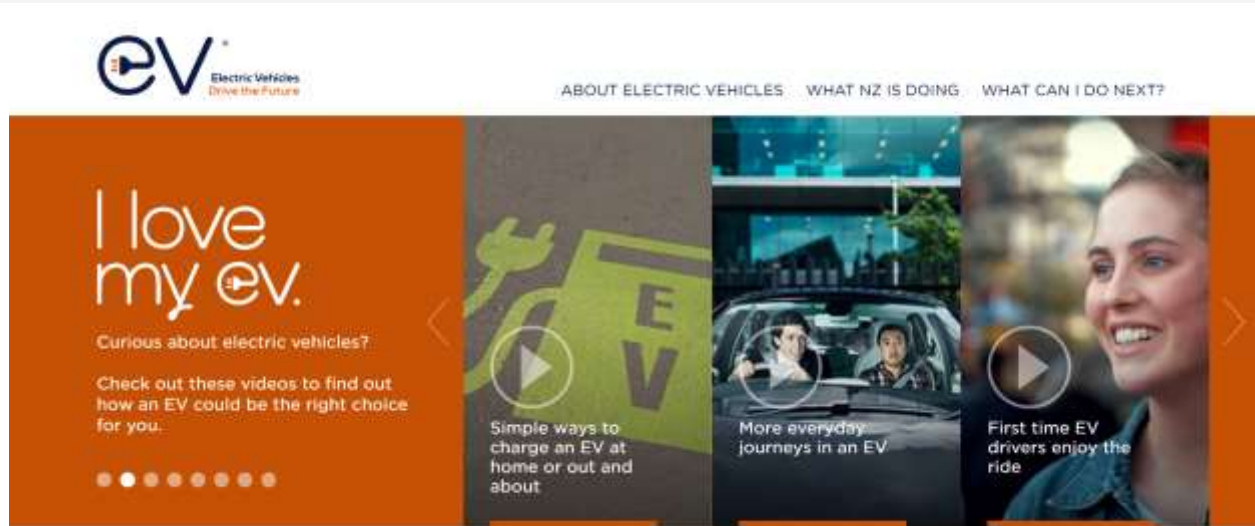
eV
Electric Vehicles
Drive the Future

ABOUT ELECTRIC VEHICLES WHAT NZ IS DOING WHAT CAN I DO NEXT?

I love my ev.

Curious about electric vehicles?

Check out these videos to find out how an EV could be the right choice for you.

EV

Simple ways to charge an EV at home or out and about

More everyday journeys in an EV

First time EV drivers enjoy the ride